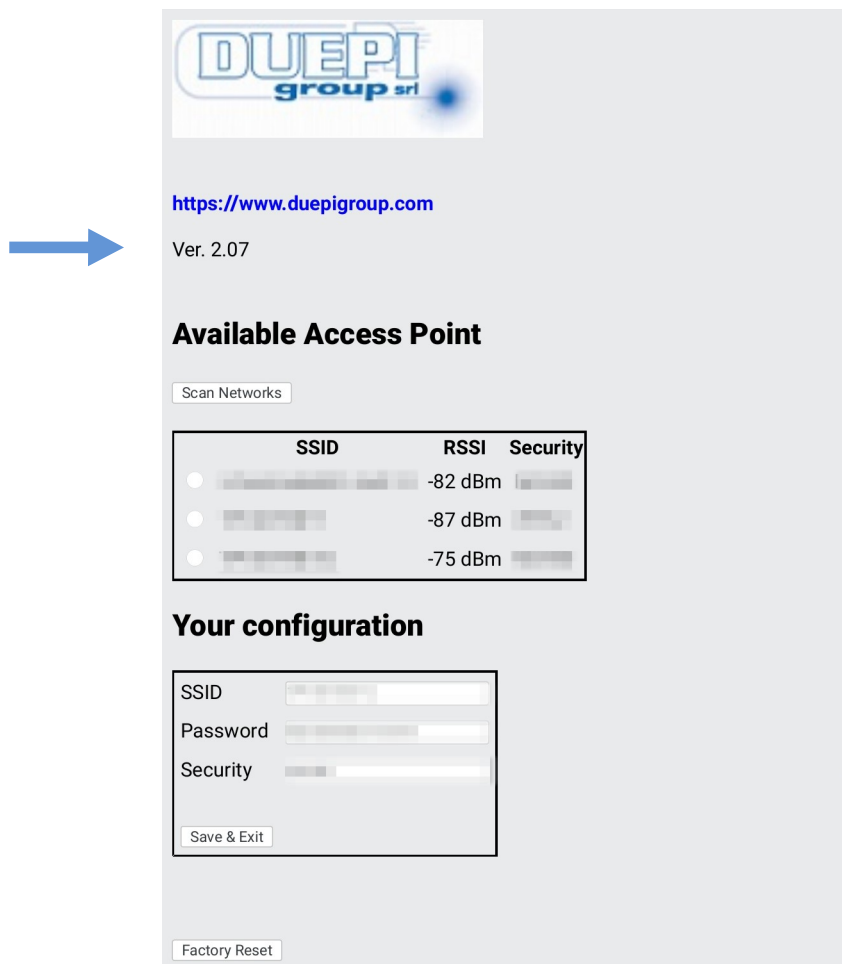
DUEPI group srl

https://www.duepigroup.com

Ver. 2.07

Available Access Point

Scan Networks

| | SSID | RSSI | Security |
|---|---|---|---|
| | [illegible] | -82 dBm | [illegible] |
| | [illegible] | -87 dBm | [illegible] |
| | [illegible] | -75 dBm | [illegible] |

Your configuration

SSID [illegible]
Password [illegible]
Security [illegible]

Save & Exit

Factory Reset